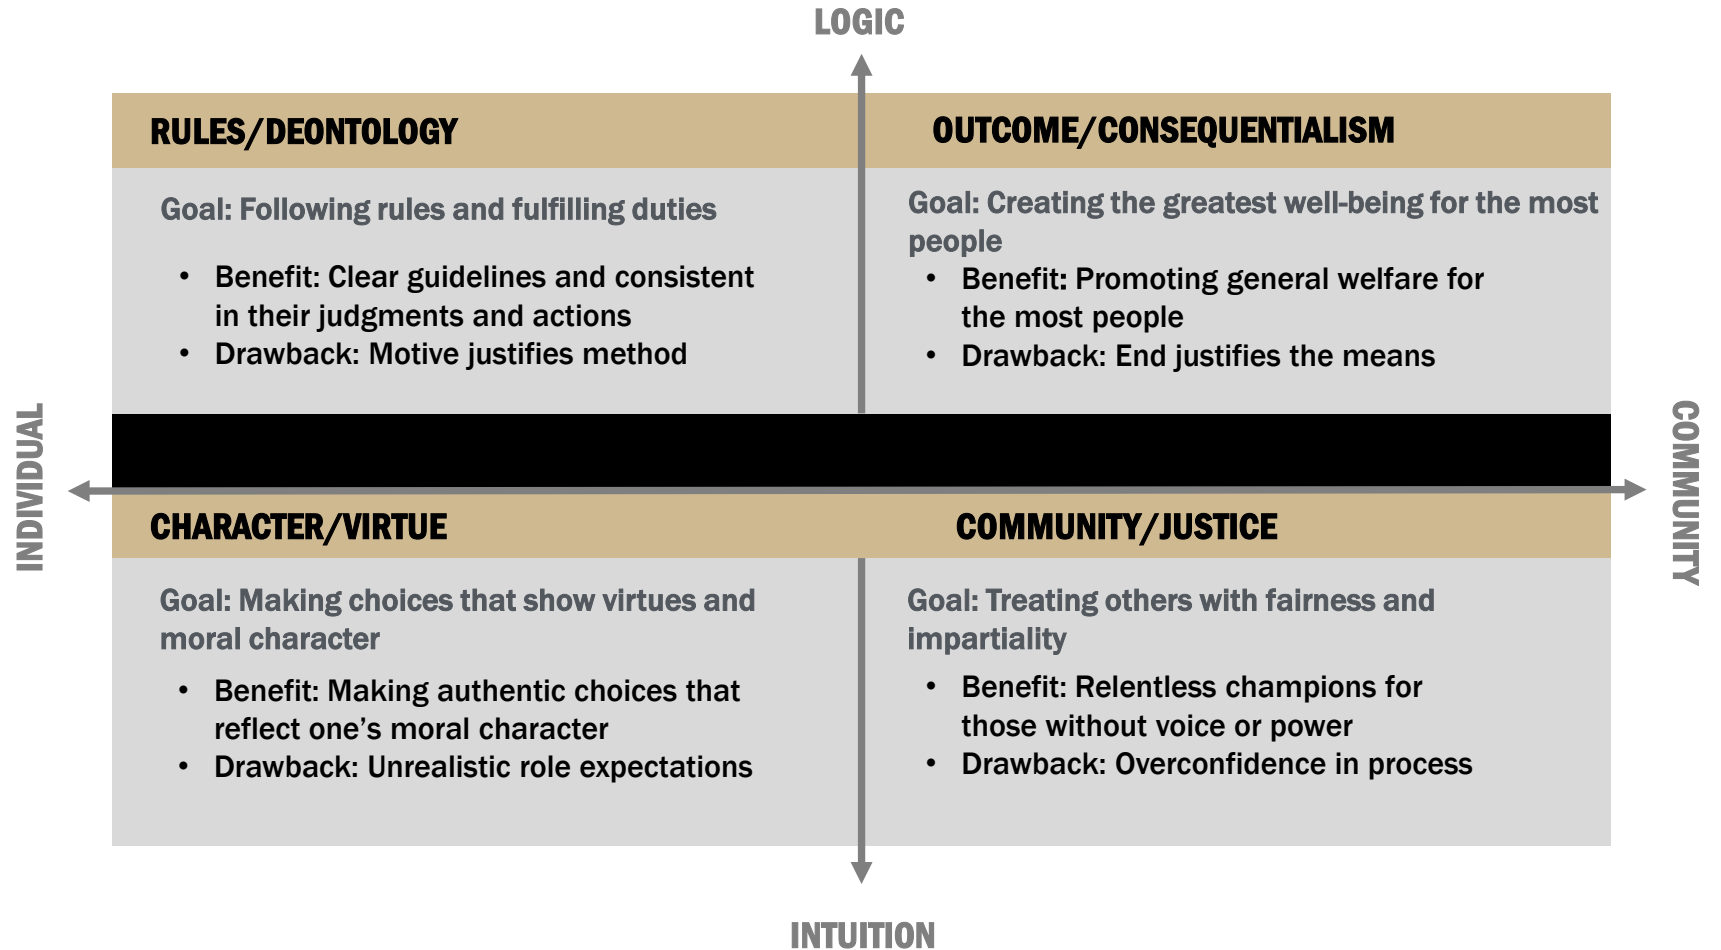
LOGIC

RULES/DEONTOLOGY

Goal: Following rules and fulfilling duties

- Benefit: Clear guidelines and consistent in their judgments and actions
- Drawback: Motive justifies method

OUTCOME/CONSEQUENTIALISM

Goal: Creating the greatest well-being for the most people

- Benefit: Promoting general welfare for the most people
- Drawback: End justifies the means

INDIVIDUAL

COMMUNITY

CHARACTER/VIRTUE

Goal: Making choices that show virtues and moral character

- Benefit: Making authentic choices that reflect one's moral character
- Drawback: Unrealistic role expectations

COMMUNITY/JUSTICE

Goal: Treating others with fairness and impartiality

- Benefit: Relentless champions for those without voice or power
- Drawback: Overconfidence in process

INTUITION